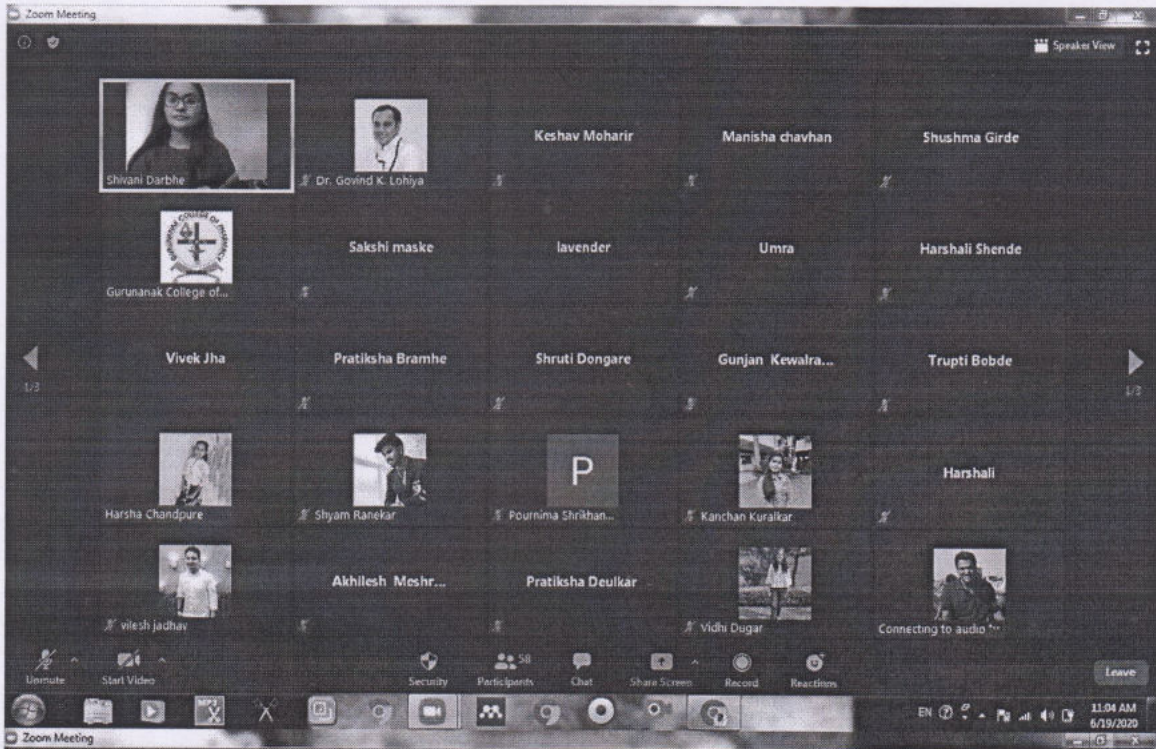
Zoom Meeting

Speaker View

Shivani Darbhe

Dr. Govind K. Lohiya

Keshav Moharir

Manisha chavhan

Shushma Girde

Gurunanak College of...

Sakshi maske

lavender

Umra

Harshali Shende

1/3

Vivek Jha

Pratiksha Bramhe

Shruti Dongare

Gunjan Kewalra...

Trupti Bobde

1/3

Harsha Chandpure

Shyam Ranekar

P

Pournima Shrikhan...

Kanchan Kuralkar

Harshali

vilesh jadhav

Akhilesh Meshr...

Pratiksha Deulkar

Vidhi Dugar

Connecting to audio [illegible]

Unmute

Start Video

Security

58

Participants

Chat

Share Screen

Record

Reactions

Leave

EN

11:04 AM

6/19/2020

Zoom Meeting